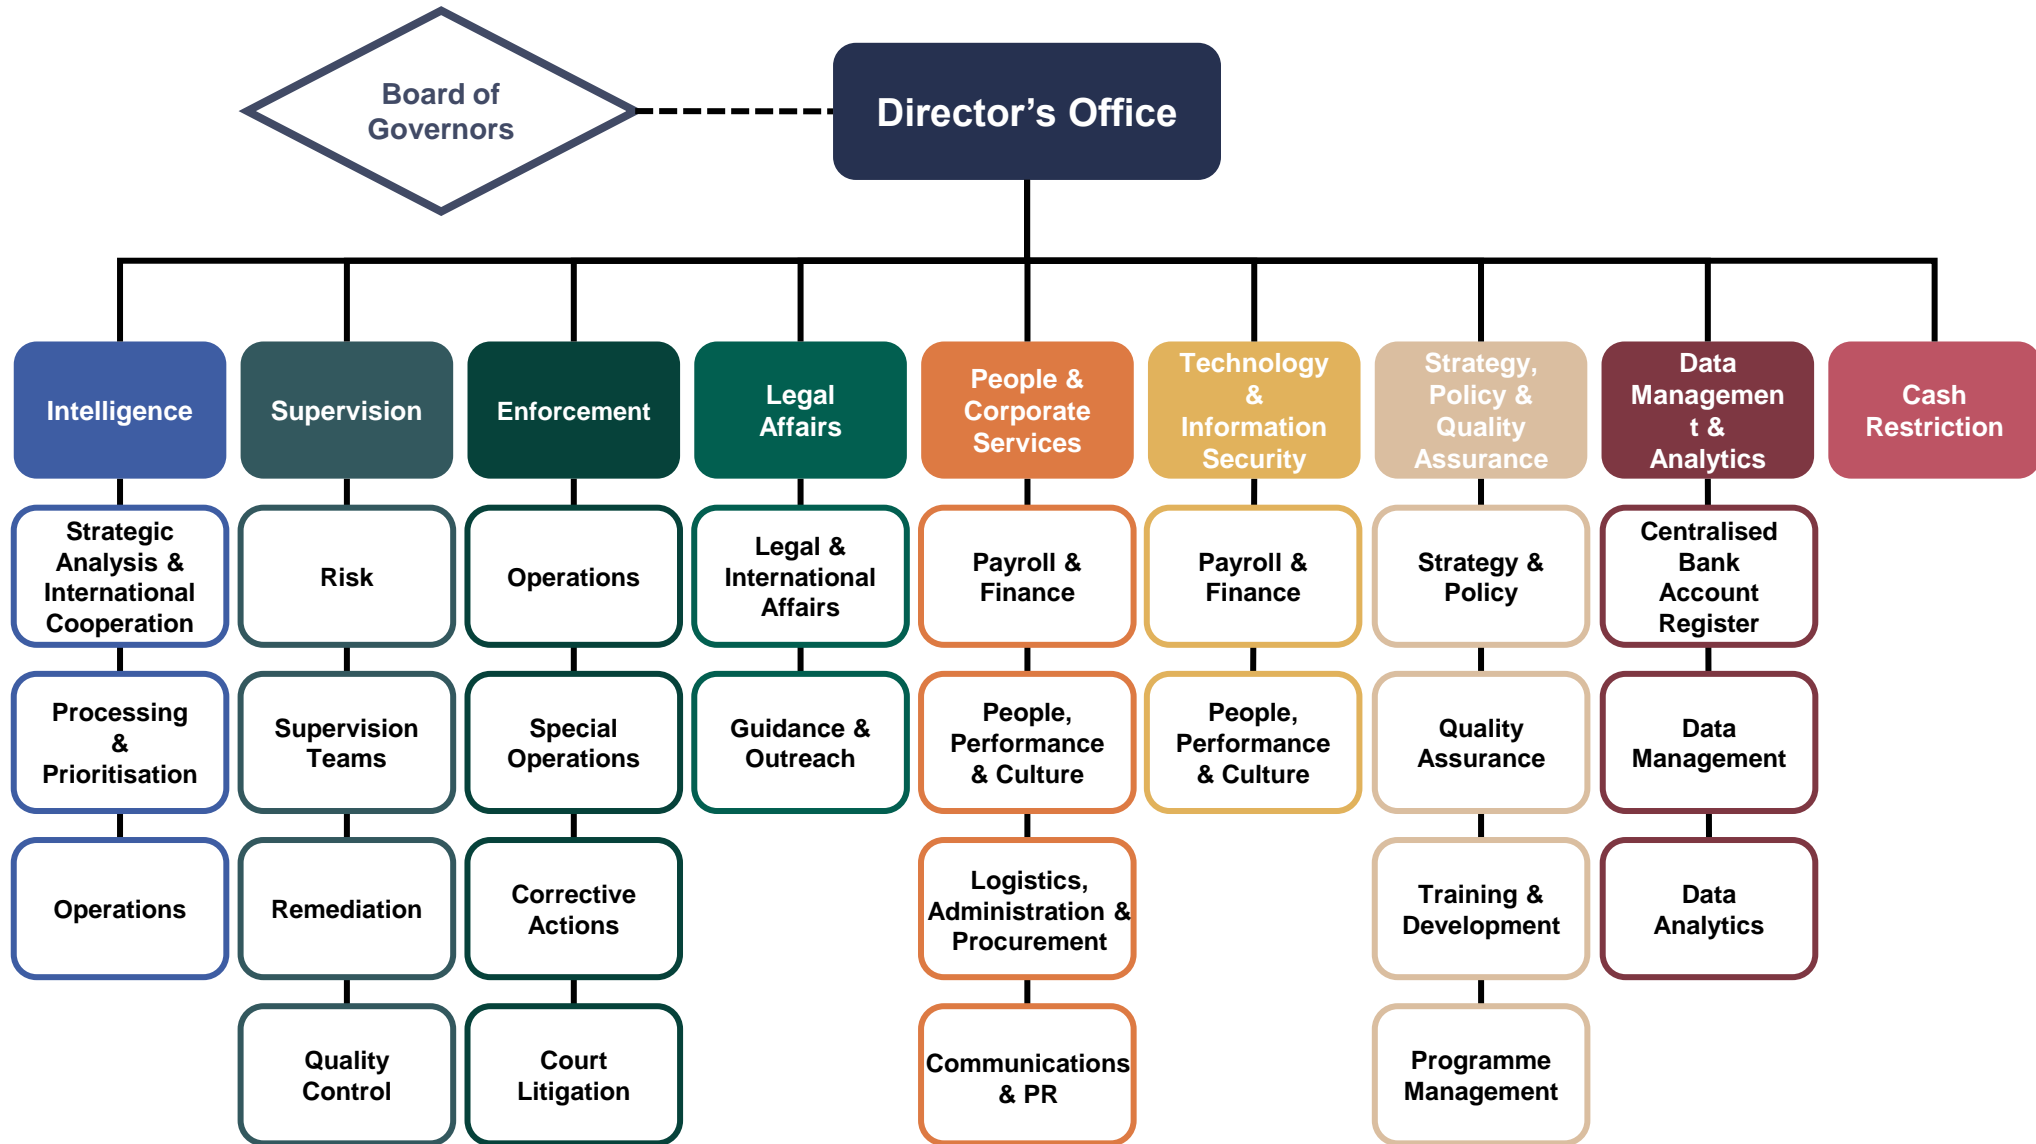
Board of Governors

Director's Office

Intelligence

Strategic Analysis & International Cooperation

Processing & Prioritisation

Operations

Supervision

Risk

Supervision Teams

Remediation

Quality Control

Enforcement

Operations

Special Operations

Corrective Actions

Court Litigation

Legal Affairs

Legal & International Affairs

Guidance & Outreach

People & Corporate Services

Payroll & Finance

People, Performance & Culture

Logistics, Administration & Procurement

Communications & PR

Technology & Information Security

Payroll & Finance

People, Performance & Culture

Strategy, Policy & Quality Assurance

Strategy & Policy

Quality Assurance

Training & Development

Programme Management

Data Managemen t & Analytics

Centralised Bank Account Register

Data Management

Data Analytics

Cash Restriction